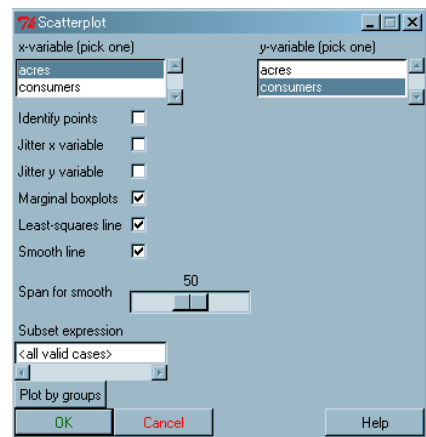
Scatterplot

x-variable (pick one)
acres
consumers

y-variable (pick one)
acres
consumers

Identify points
Jitter x variable
Jitter y variable
Marginal boxplots
Least-squares line
Smooth line

Span for smooth
50

Subset expression
<all valid cases>

Plot by groups

OK
Cancel
Help